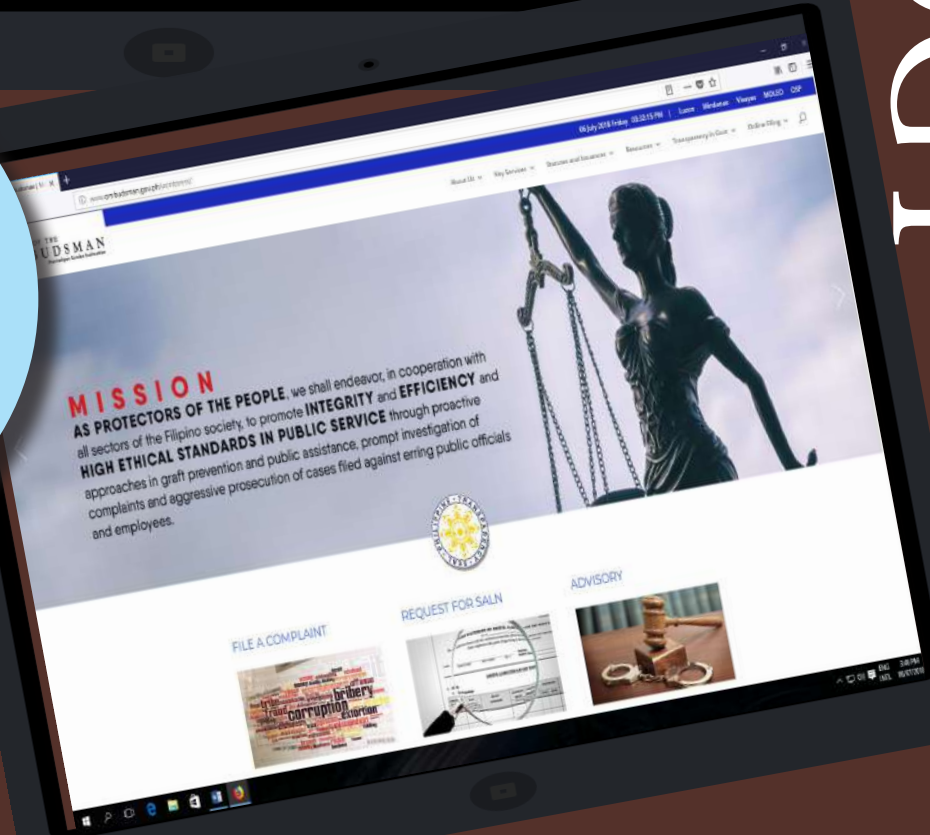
www.ombudsman.gov.ph

06 July 2018 Friday 03:32:15 PM | Luzon Mindanao Visayas MOLEO OSP

About Us Key Services Statutes and Issuances Resources Transparency Seal Online Filing

UDSMAN

MISSION

AS PROTECTORS OF THE PEOPLE, we shall endeavor, in cooperation with all sectors of the Filipino society, to promote INTEGRITY and EFFICIENCY and HIGH ETHICAL STANDARDS IN PUBLIC SERVICE through proactive approaches in graft prevention and public assistance, prompt investigation of complaints and aggressive prosecution of cases filed against erring public officials and employees.

FILE A COMPLAINT

REQUEST FOR SALN

ADVISORY

bribery corruption extortion fraud

3:48 PM
06/07/2018